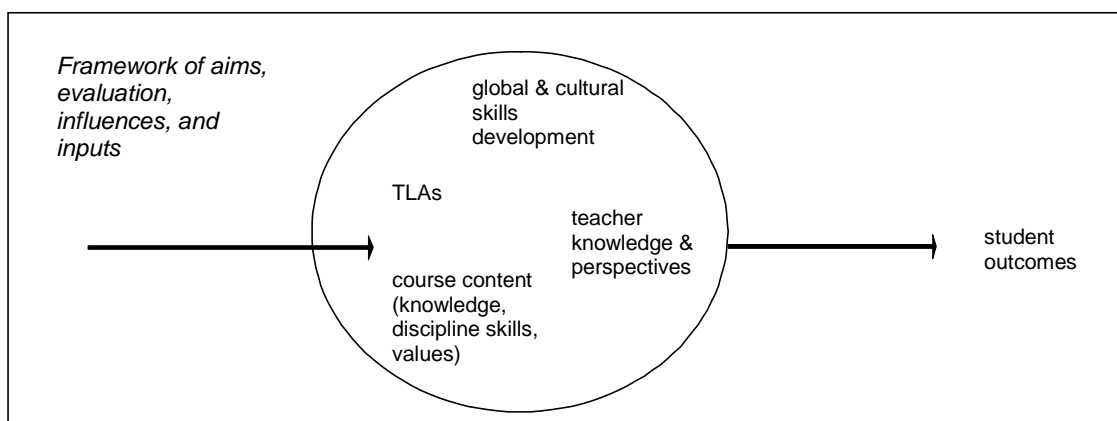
Framework of aims, evaluation, influences, and inputs

global & cultural skills development

TLAs

teacher knowledge & perspectives

course content (knowledge, discipline skills, values)

student outcomes